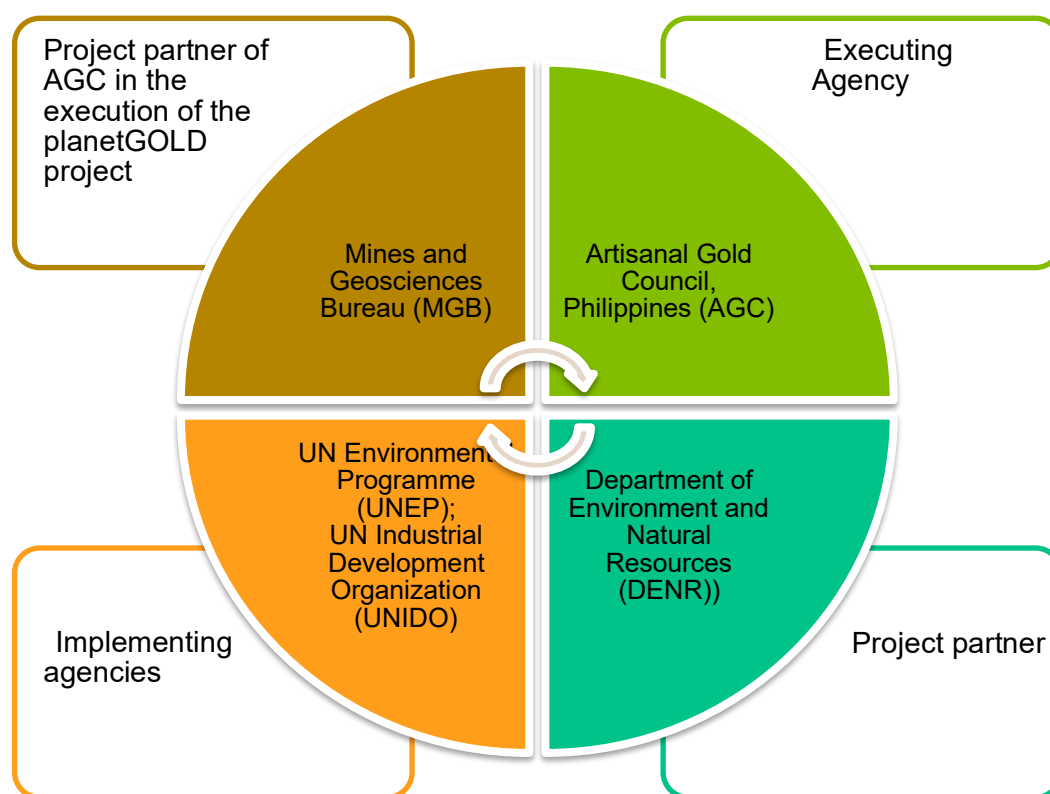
Project partner of AGC in the execution of the planetGOLD project

Executing Agency

Mines and Geosciences Bureau (MGB)

Artisanal Gold Council, Philippines (AGC)

UN Environment Programme (UNEP); UN Industrial Development Organization (UNIDO)

Department of Environment and Natural Resources (DENR))

Implementing agencies

Project partner